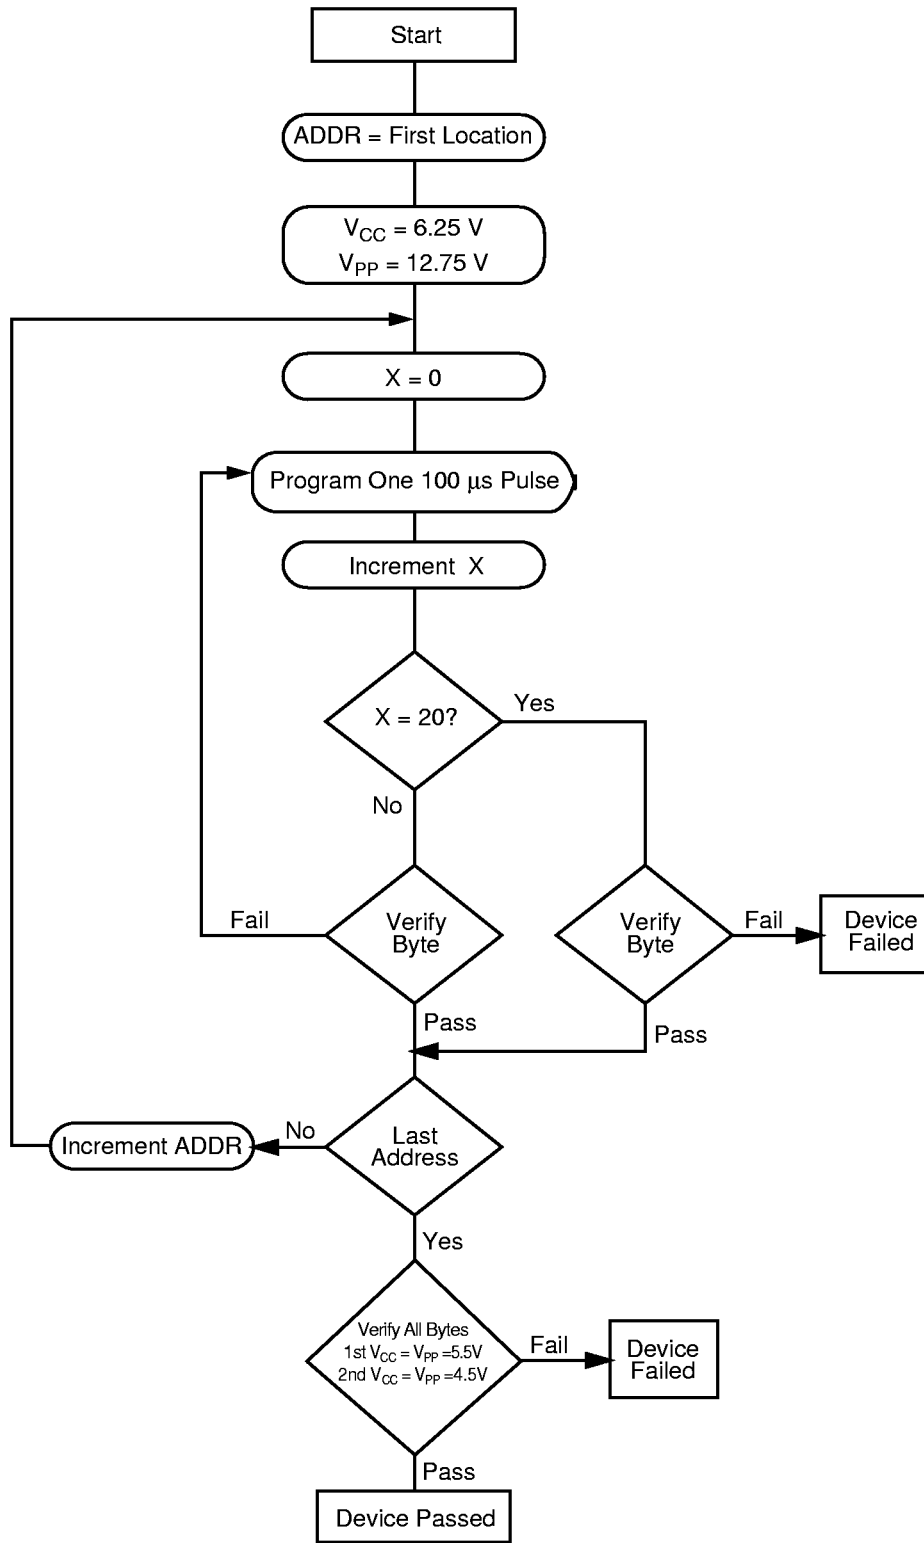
Start

ADDR = First Location

$V_{CC}$ = 6.25 V
$V_{PP}$ = 12.75 V

X = 0

Program One 100 µs Pulse

Increment X

X = 20?

Yes

No

Fail

Verify Byte

Verify Byte

Fail

Device Failed

Pass

Pass

No

Increment ADDR

Last Address

Yes

Verify All Bytes
1st $V_{CC}$ = $V_{PP}$ =5.5V
2nd $V_{CC}$ = $V_{PP}$ =4.5V

Fail

Device Failed

Pass

Device Passed